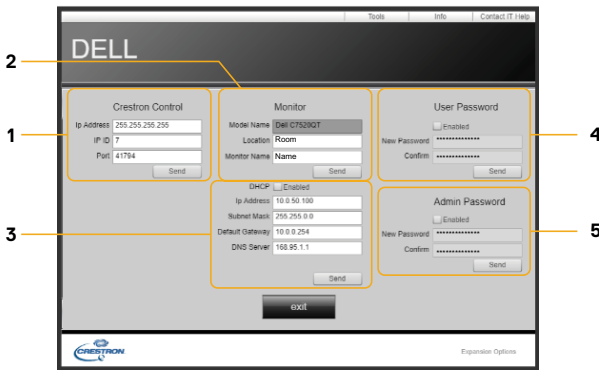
Tools | Info | Contact IT Help

DELL

2

1

Crestron Control

Ip Address 255.255.255.255

IP ID 7

Port 41794

Send

Monitor

Model Name Dell C7520QT

Location Room

Monitor Name Name

Send

User Password

Enabled

New Password ••••••••••••••

Confirm ••••••••••••••

Send

4

3

DHCP Enabled

Ip Address 10.0.50.100

Subnet Mask 255.255.0.0

Default Gateway 10.0.0.254

DNS Server 168.95.1.1

Send

Admin Password

Enabled

New Password ••••••••••••••

Confirm ••••••••••••••

Send

5

exit

CRESTRON

Expansion Options